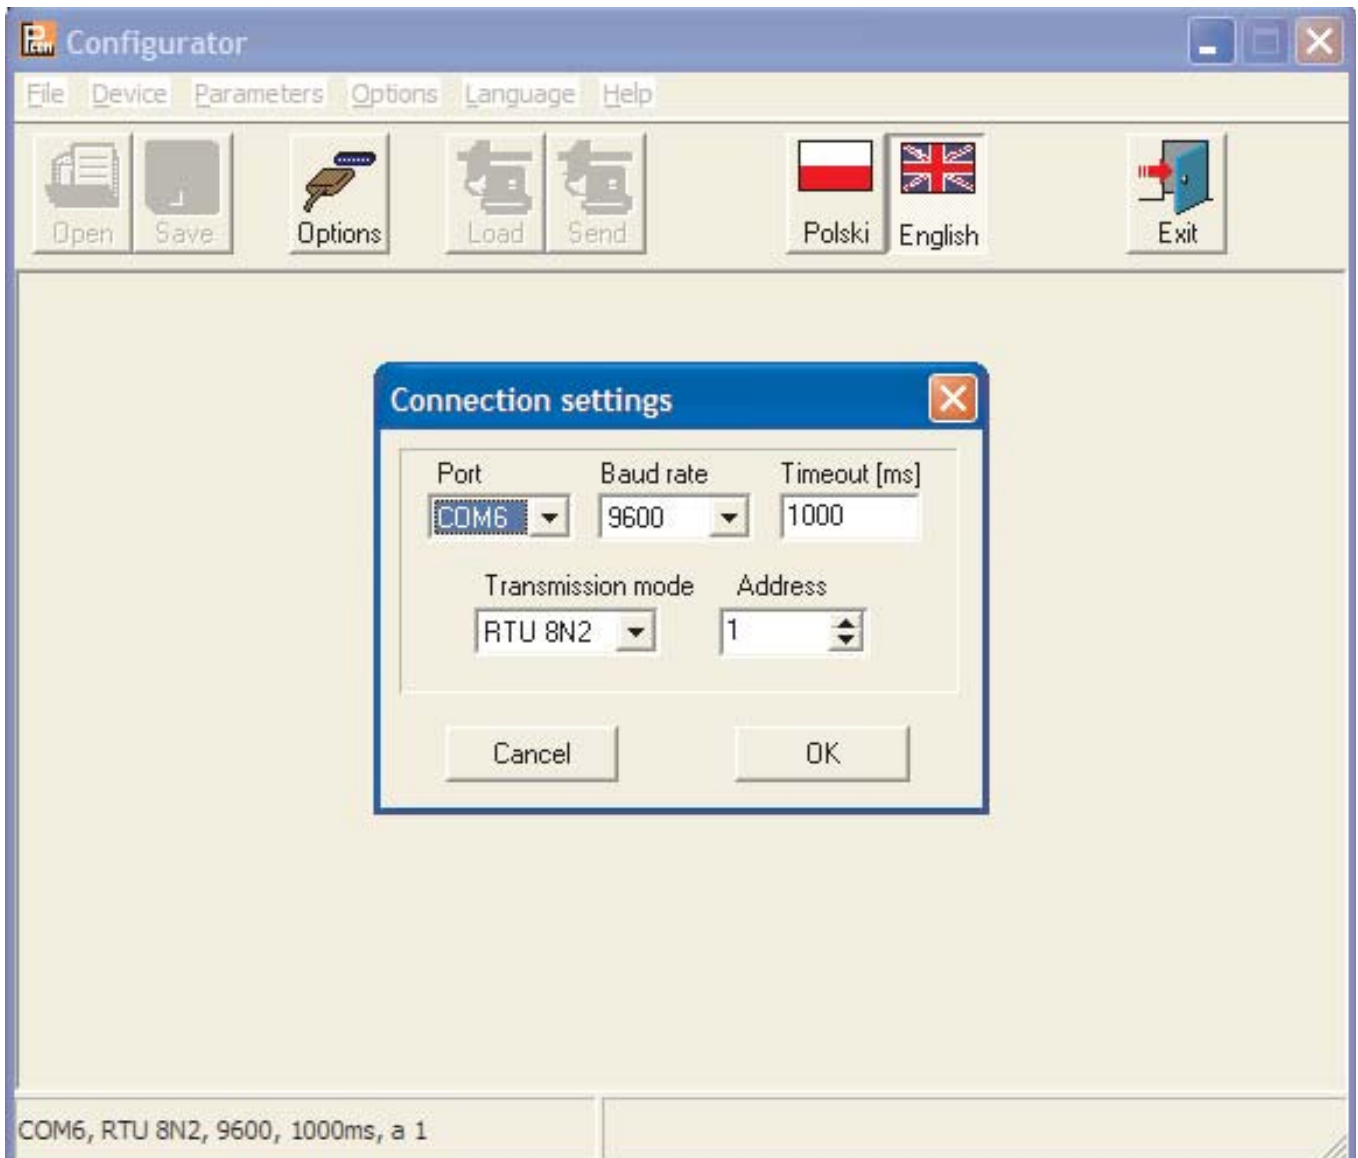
Configurator

File Device Parameters Options Language Help

Open Save Options Load Send Polski English Exit

Connection settings

Port
COM6

Baud rate
9600

Timeout [ms]
1000

Transmission mode
RTU 8N2

Address
1

Cancel OK

COM6, RTU 8N2, 9600, 1000ms, a 1